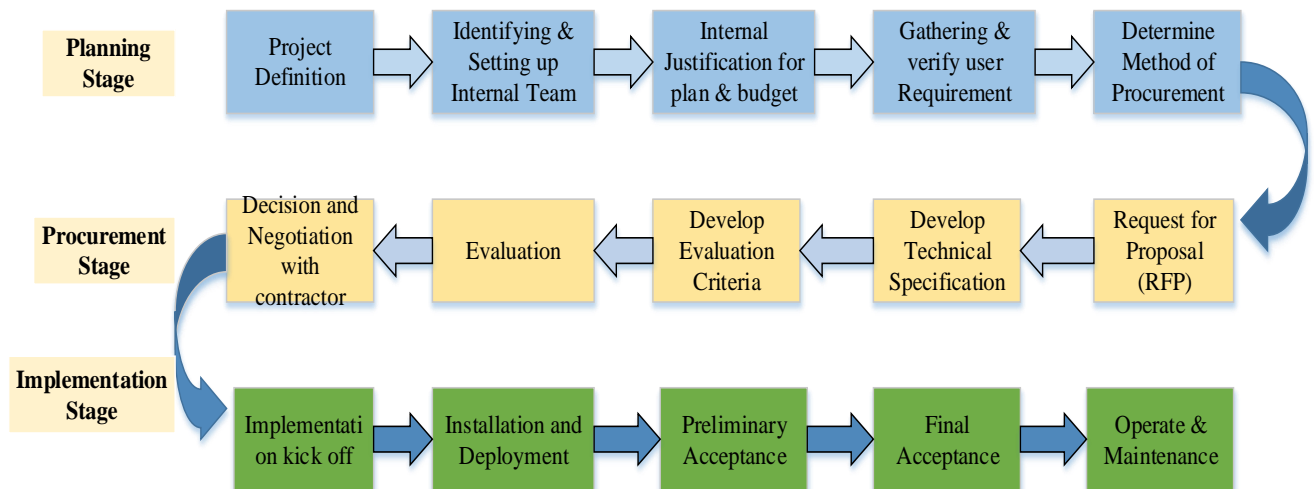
Planning Stage

Project Definition

Identifying & Setting up Internal Team

Internal Justification for plan & budget

Gathering & verify user Requirement

Determine Method of Procurement

Procurement Stage

Request for Proposal (RFP)

Develop Technical Specification

Develop Evaluation Criteria

Evaluation

Decision and Negotiation with contractor

Implementation Stage

Implementati on kick off

Installation and Deployment

Preliminary Acceptance

Final Acceptance

Operate & Maintenance